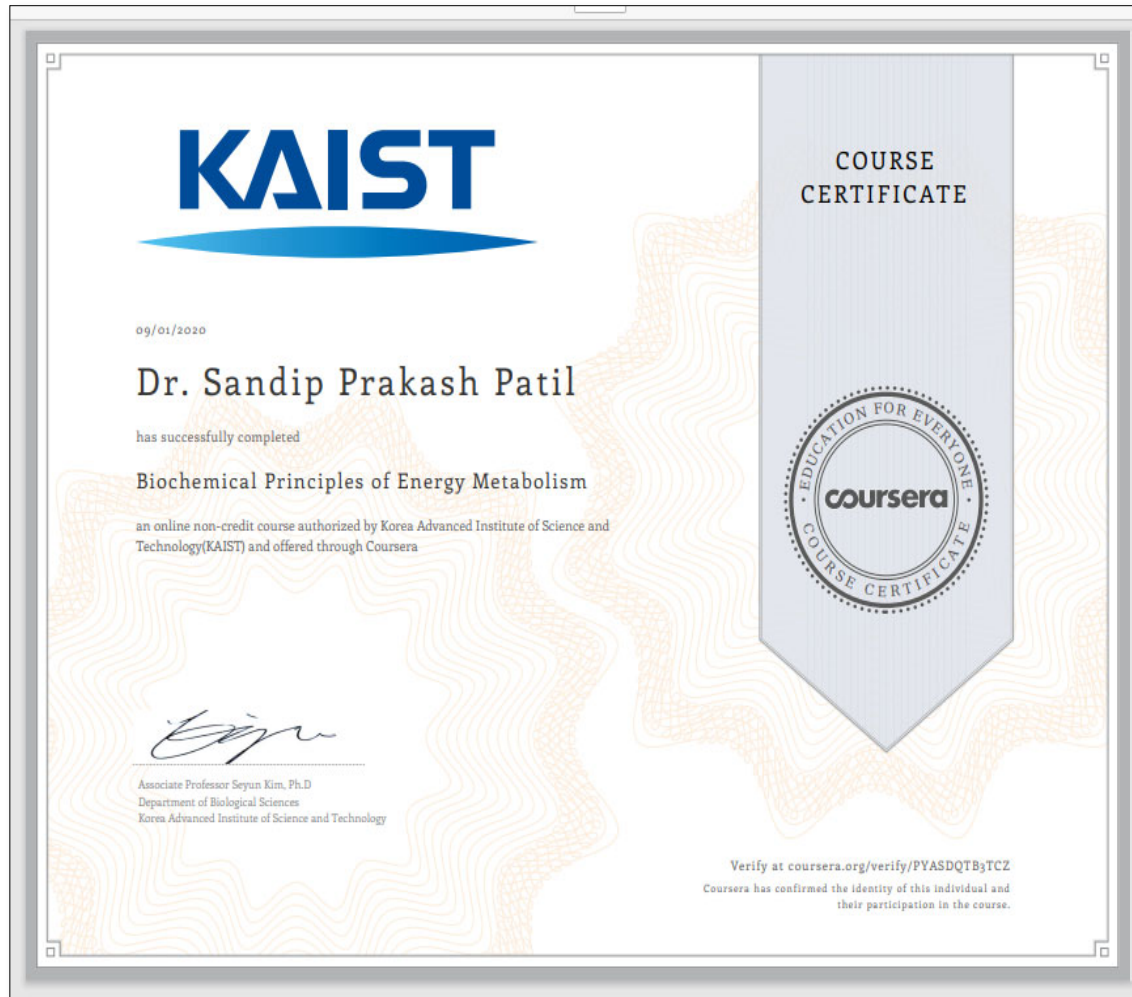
KAIST

COURSE CERTIFICATE

09/01/2020

Dr. Sandip Prakash Patil

has successfully completed

Biochemical Principles of Energy Metabolism

an online non-credit course authorized by Korea Advanced Institute of Science and Technology(KAIST) and offered through Coursera

EDUCATION FOR EVERYONE
coursera
COURSE CERTIFICATE

Associate Professor Seyun Kim, Ph.D
Department of Biological Sciences
Korea Advanced Institute of Science and Technology

Verify at coursera.org/verify/PYASDQTB3TCZ
Coursera has confirmed the identity of this individual and their participation in the course.